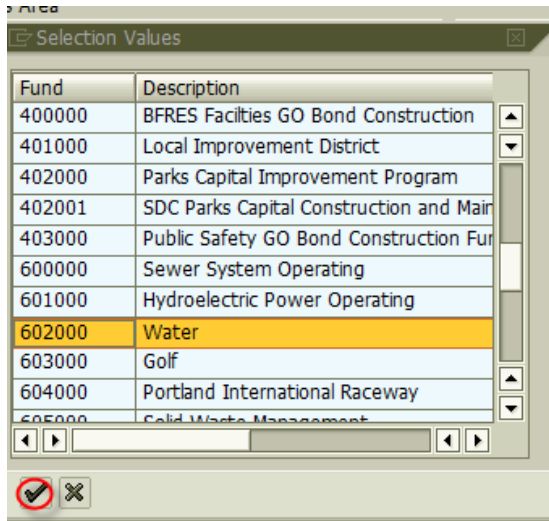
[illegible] Area

Selection Values

| Fund | Description |
|---|---|
| 400000 | BFRES Facilties GO Bond Construction |
| 401000 | Local Improvement District |
| 402000 | Parks Capital Improvement Program |
| 402001 | SDC Parks Capital Construction and Mai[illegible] |
| 403000 | Public Safety GO Bond Construction Fu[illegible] |
| 600000 | Sewer System Operating |
| 601000 | Hydroelectric Power Operating |
| 602000 | Water |
| 603000 | Golf |
| 604000 | Portland International Raceway |
| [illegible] | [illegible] |